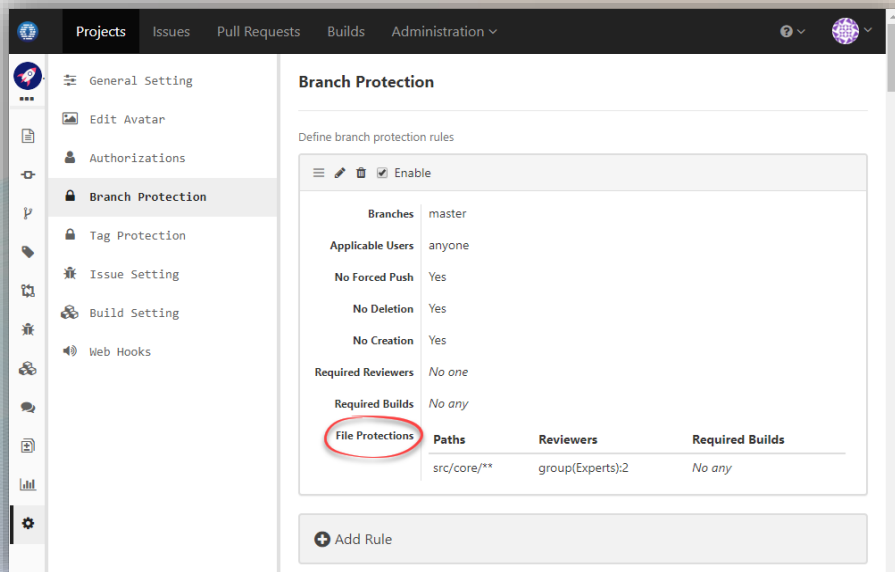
Projects Issues Pull Requests Builds Administration

General Setting
Edit Avatar
Authorizations
Branch Protection
Tag Protection
Issue Setting
Build Setting
Web Hooks

Branch Protection

Define branch protection rules

Enable

| | |
|---|---|
| Branches | master |
| Applicable Users | anyone |
| No Forced Push | Yes |
| No Deletion | Yes |
| No Creation | Yes |
| Required Reviewers | No one |
| Required Builds | No any |
| File Protections | |

| Paths | Reviewers | Required Builds |
|---|---|---|
| src/core/** | group(Experts):2 | No any |

Add Rule